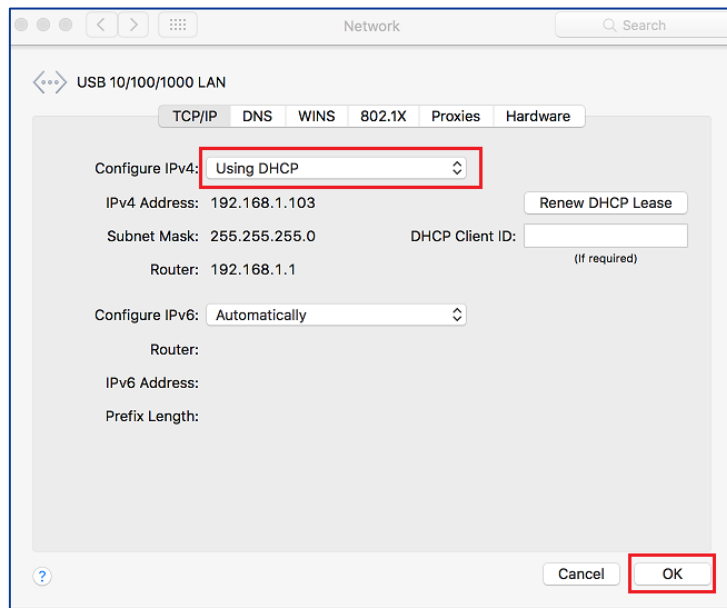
Network

Search

USB 10/100/1000 LAN

TCP/IP DNS WINS 802.1X Proxies Hardware

Configure IPv4: Using DHCP

IPv4 Address: 192.168.1.103

Renew DHCP Lease

Subnet Mask: 255.255.255.0

DHCP Client ID:

(If required)

Router: 192.168.1.1

Configure IPv6: Automatically

Router:

IPv6 Address:

Prefix Length:

?

Cancel

OK